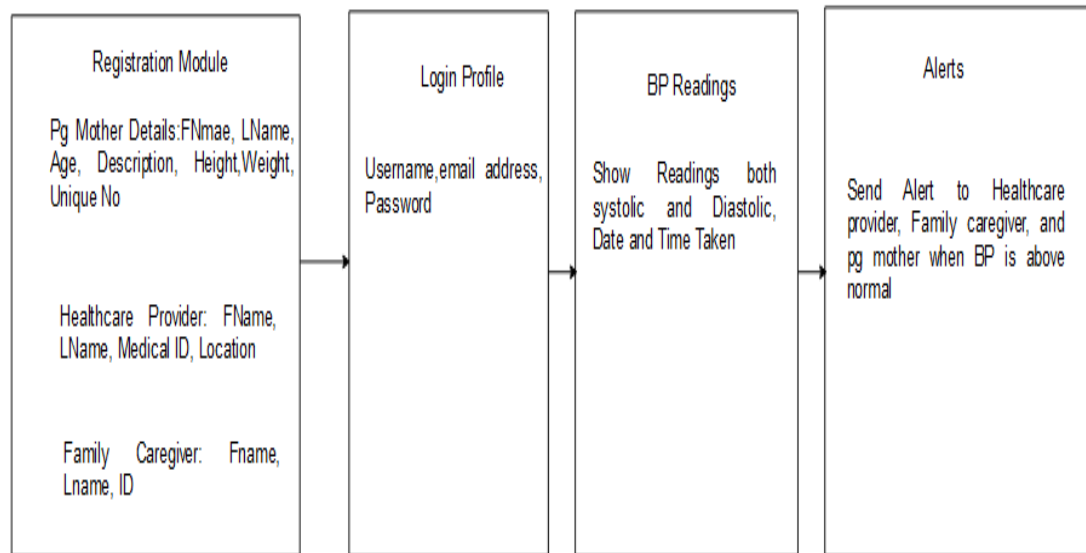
Registration Module

Pg Mother Details:FNmae, LName, Age, Description, Height,Weight, Unique No

Healthcare Provider: FName, LName, Medical ID, Location

Family Caregiver: Fname, Lname, ID

Login Profile

Username,email address, Password

BP Readings

Show Readings both systolic and Diastolic, Date and Time Taken

Alerts

Send Alert to Healthcare provider, Family caregiver, and pg mother when BP is above normal